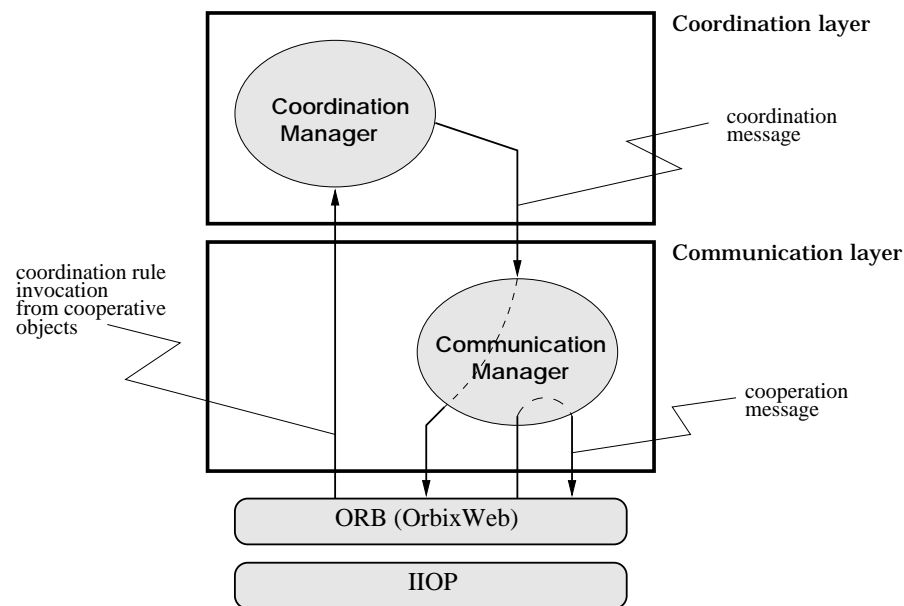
Coordination layer

Coordination Manager

coordination message

Communication layer

coordination rule invocation from cooperative objects

Communication Manager

cooperation message

ORB (OrbixWeb)

IIOP